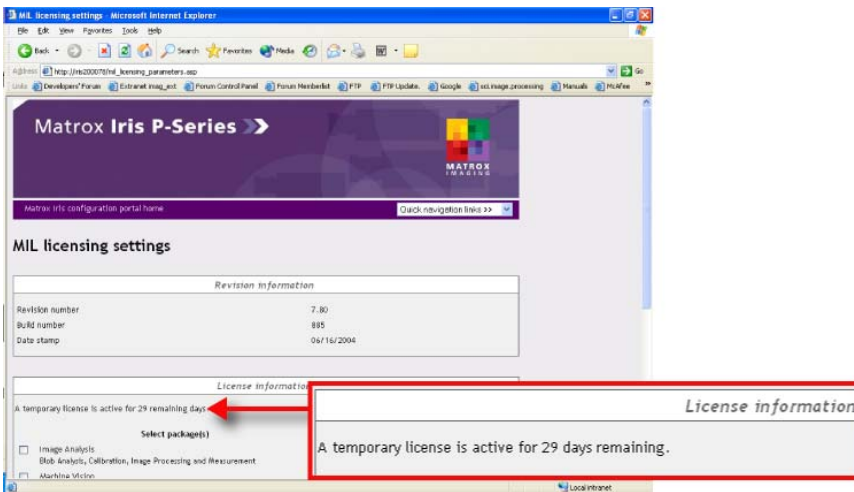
MIL licensing settings - Microsoft Internet Explorer

File Edit View Favorites Tools Help

Back Search Favorites Media

Address http://iris200078/mil_licensing_parameters.asp Go

Links Developers' Forum Extranet imag_ext Forum Control Panel Forum Memberlist FTP FTP Update. Google scl.image.processing Manuals McAfee

Matrox Iris P-Series

MATROX IMAGING

Matrox Iris configuration portal home

Quick navigation links >>

MIL licensing settings

Revision information

| | |
|---|---|
| Revision number | 7.80 |
| Build number | 885 |
| Date stamp | 06/16/2004 |

License information

A temporary license is active for 29 remaining days

Select package(s)

Image Analysis
Blob Analysis, Calibration, Image Processing and Measurement

Machine Vision

License information

A temporary license is active for 29 days remaining.

Local intranet